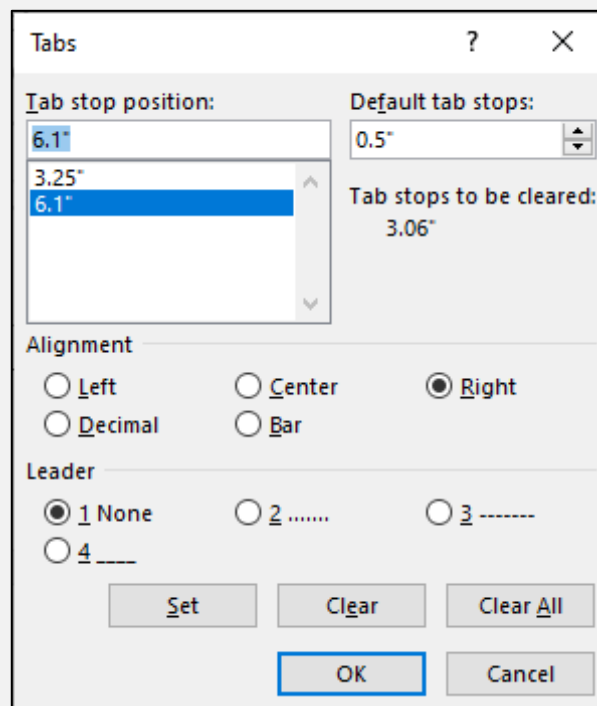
Tabs

?

×

Tab stop position:

6.1"

3.25"
6.1"

Default tab stops:

0.5"

Tab stops to be cleared:

3.06"

Alignment

Left

Center

Right

Decimal

Bar

Leader

1 None

2 .......

3 -------

4 ____

Set

Clear

Clear All

OK

Cancel